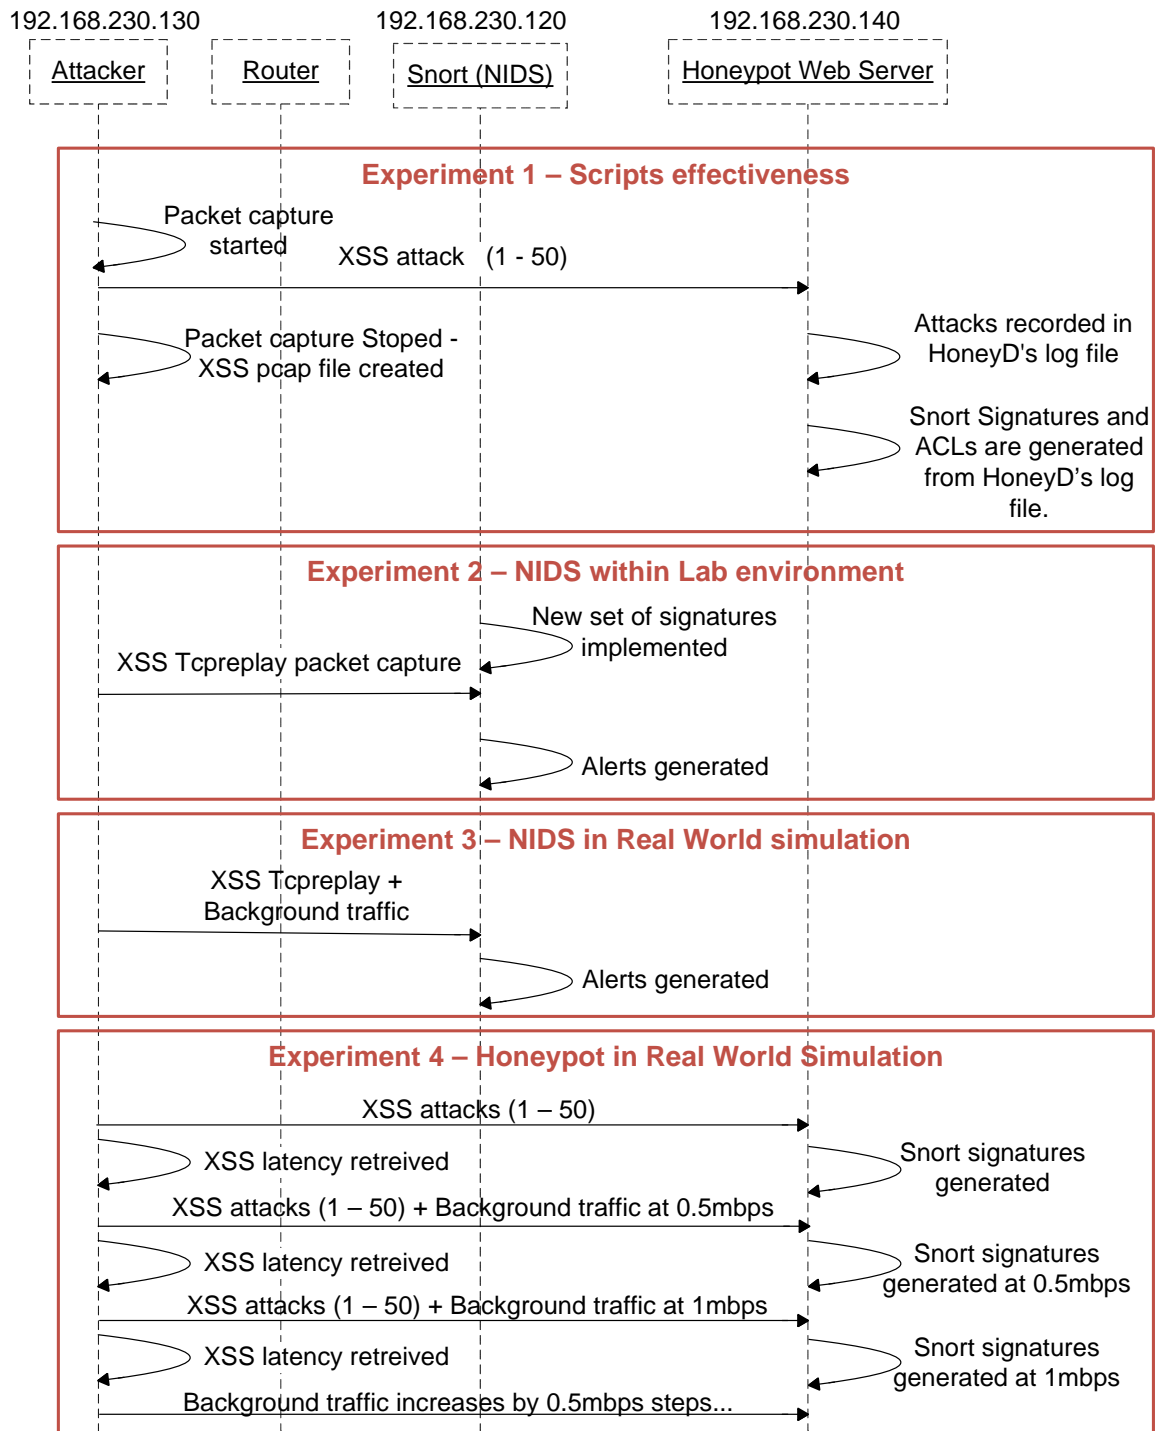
192.168.230.130
Attacker

Router

192.168.230.120
Snort (NIDS)

192.168.230.140
Honeypot Web Server

Experiment 1 – Scripts effectiveness

Packet capture started

XSS attack (1 - 50)

Packet capture Stoped - XSS pcap file created

Attacks recorded in HoneyD's log file

Snort Signatures and ACLs are generated from HoneyD's log file.

Experiment 2 – NIDS within Lab environment

New set of signatures implemented

XSS Tcpreplay packet capture

Alerts generated

Experiment 3 – NIDS in Real World simulation

XSS Tcpreplay + Background traffic

Alerts generated

Experiment 4 – Honeypot in Real World Simulation

XSS attacks (1 – 50)

XSS latency retreived

Snort signatures generated

XSS attacks (1 – 50) + Background traffic at 0.5mbps

XSS latency retreived

Snort signatures generated at 0.5mbps

XSS attacks (1 – 50) + Background traffic at 1mbps

XSS latency retreived

Snort signatures generated at 1mbps

Background traffic increases by 0.5mbps steps...